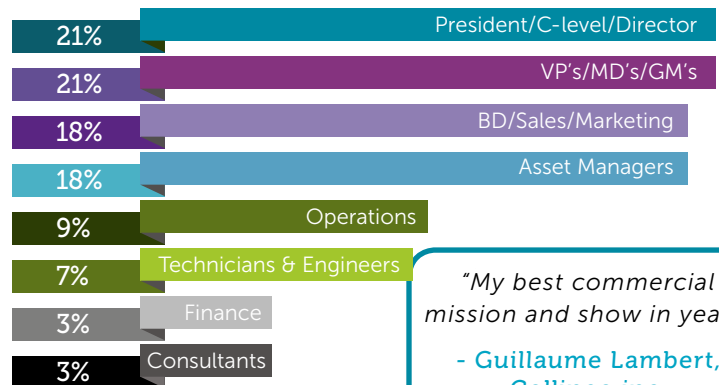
21% President/C-level/Director
21% VP's/MD's/GM's
18% BD/Sales/Marketing
18% Asset Managers
9% Operations
7% Technicians & Engineers
3% Finance
3% Consultants

"My best commercial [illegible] mission and show in yea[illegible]

- Guillaume Lambert, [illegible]